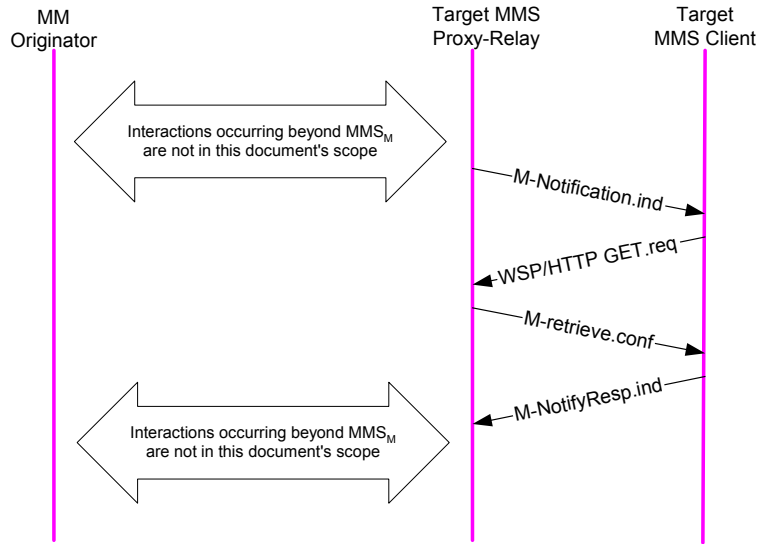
MM Originator

Target MMS Proxy-Relay

Target MMS Client

Interactions occurring beyond $MMS_M$ are not in this document's scope

M-Notification.ind

WSP/HTTP GET.req

M-retrieve.conf

M-NotifyResp.ind

Interactions occurring beyond $MMS_M$ are not in this document's scope